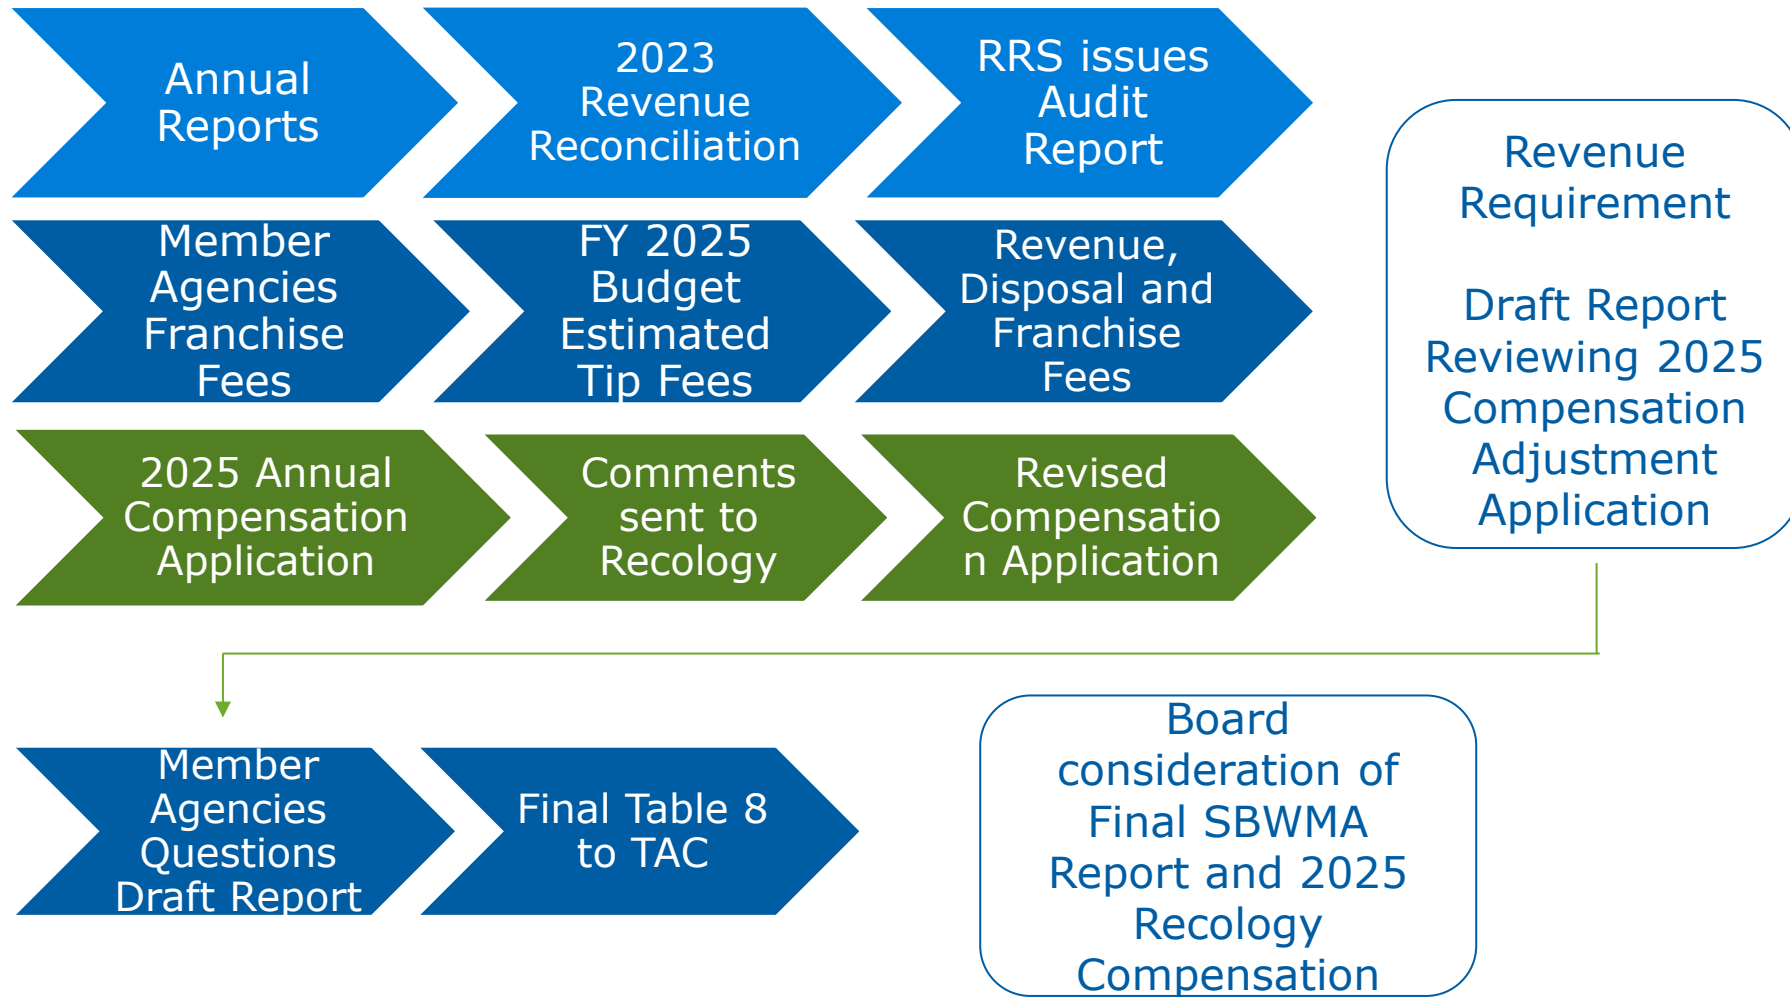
Annual Reports

2023 Revenue Reconciliation

RRS issues Audit Report

Member Agencies Franchise Fees

FY 2025 Budget Estimated Tip Fees

Revenue, Disposal and Franchise Fees

2025 Annual Compensation Application

Comments sent to Recology

Revised Compensatio n Application

Revenue Requirement

Draft Report Reviewing 2025 Compensation Adjustment Application

Member Agencies Questions Draft Report

Final Table 8 to TAC

Board consideration of Final SBWMA Report and 2025 Recology Compensation